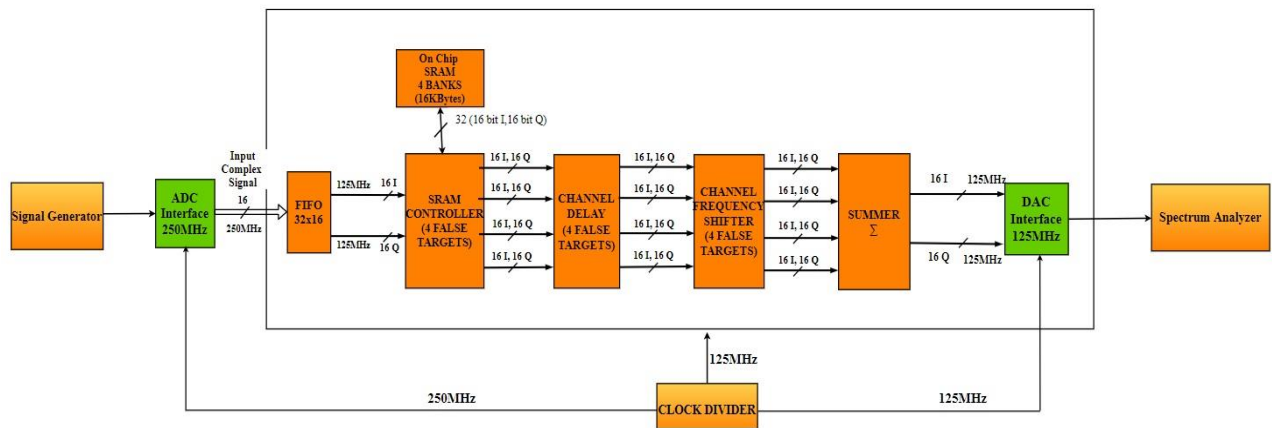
On Chip SRAM 4 BANKS (16KBytes)

32 (16 bit I,16 bit Q)

Signal Generator

ADC Interface 250MHz

Input Complex Signal

16

250MHz

FIFO 32x16

125MHz

16 I

125MHz

16 Q

SRAM CONTROLLER (4 FALSE TARGETS)

16 I, 16 Q

16 I, 16 Q

16 I, 16 Q

16 I, 16 Q

CHANNEL DELAY (4 FALSE TARGETS)

16 I, 16 Q

16 I, 16 Q

16 I, 16 Q

16 I, 16 Q

CHANNEL FREQUENCY SHIFTER (4 FALSE TARGETS)

16 I, 16 Q

16 I, 16 Q

16 I, 16 Q

16 I, 16 Q

SUMMER $\sum$

16 I

125MHz

16 Q

125MHz

DAC Interface 125MHz

Spectrum Analyzer

125MHz

250MHz

CLOCK DIVIDER

125MHz